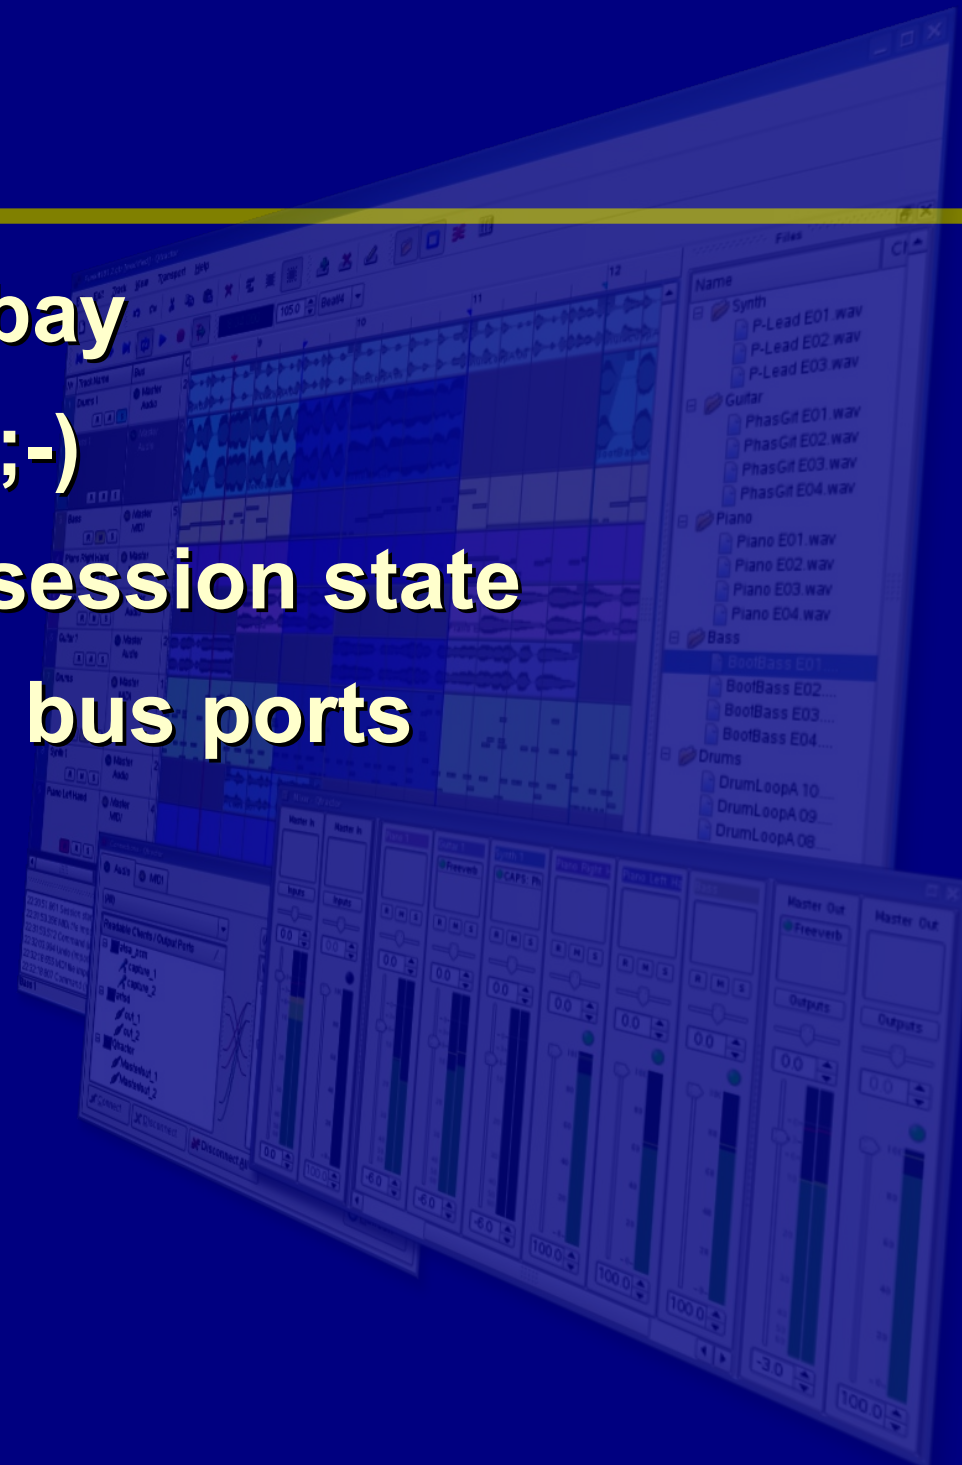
bay
;-)
session state
bus ports

Files
Name
Synth
P-Lead E01.wav
P-Lead E02.wav
P-Lead E03.wav
Guitar
PhasGit E01.wav
PhasGit E02.wav
PhasGit E03.wav
PhasGit E04.wav
Piano
Piano E01.wav
Piano E02.wav
Piano E03.wav
Piano E04.wav
Bass
BootBass E01
BootBass E02
BootBass E03
BootBass E04
Drums
DrumLoopA 10
DrumLoopA 09
DrumLoopA 08

Master Out
Freeverb
Outputs
Master Out
Outputs
Freeverb
CAPS: Ph
Audio
MIDI